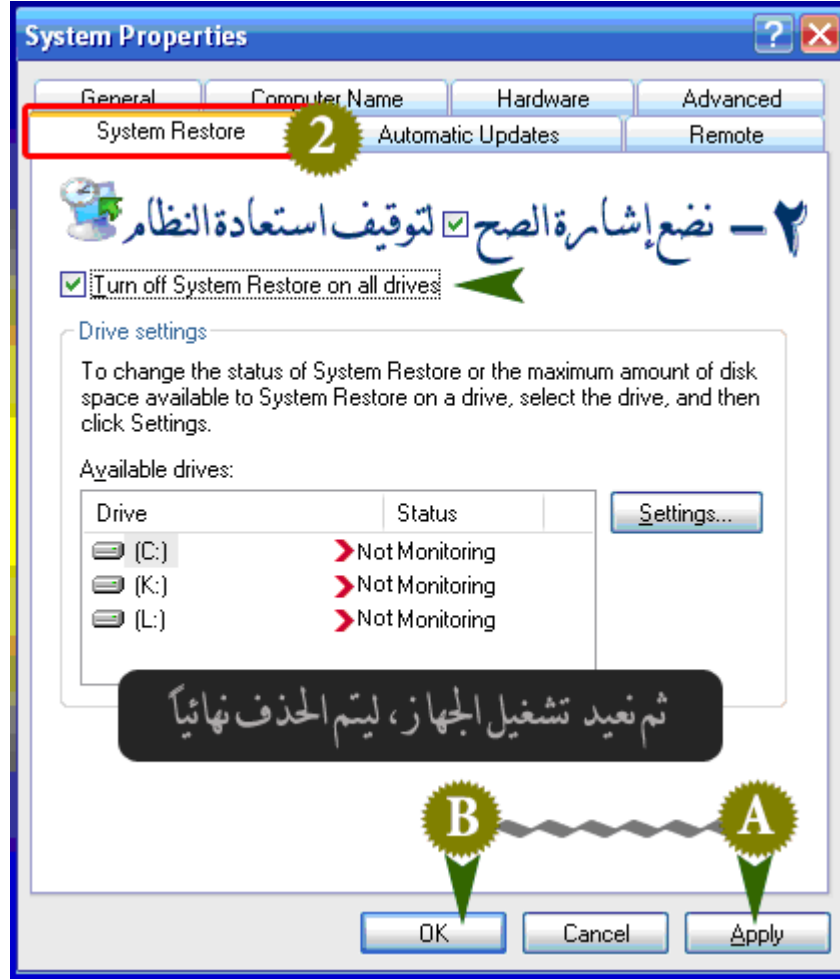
System Properties

General | Computer Name | Hardware | Advanced
System Restore | 2 | Automatic Updates | Remote

٢ـ نضع إشارة الصح ☑ لتوقيف استعادة النظام

☑ Turn off System Restore on all drives

Drive settings

To change the status of System Restore or the maximum amount of disk space available to System Restore on a drive, select the drive, and then click Settings.

Available drives:

| Drive | Status |
|---|---|
| (C:) | Not Monitoring |
| (K:) | Not Monitoring |
| (L:) | Not Monitoring |

Settings...

ثم نعيد تشغيل الجهاز، ليتم الحذف نهائياً

B A

OK Cancel Apply